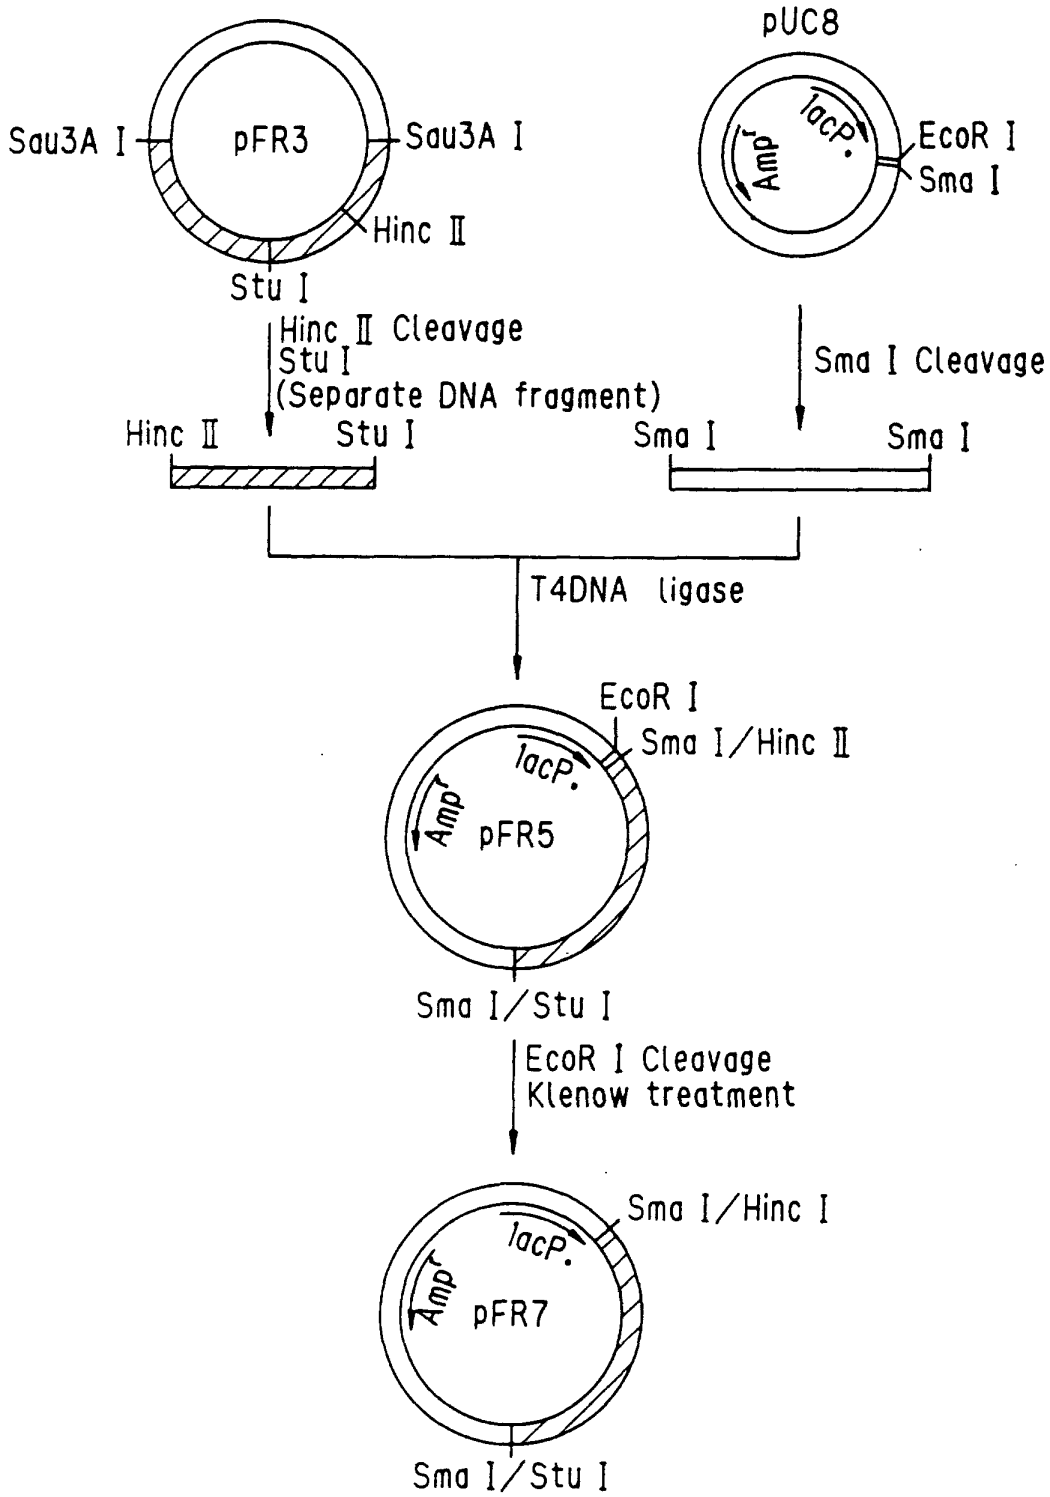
pUC8

Sau3A I

pFR3

Sau3A I

Hinc II

Stu I

Amp$^r$

lacP.

EcoR I

Sma I

Hinc II Cleavage
Stu I
(Separate DNA fragment)

Sma I Cleavage

Hinc II

Stu I

Sma I

Sma I

T4DNA ligase

EcoR I

Sma I/Hinc II

lacP.

Amp$^r$

pFR5

Sma I/Stu I

EcoR I Cleavage
Klenow treatment

Sma I/Hinc I

lacP.

Amp$^r$

pFR7

Sma I/Stu I